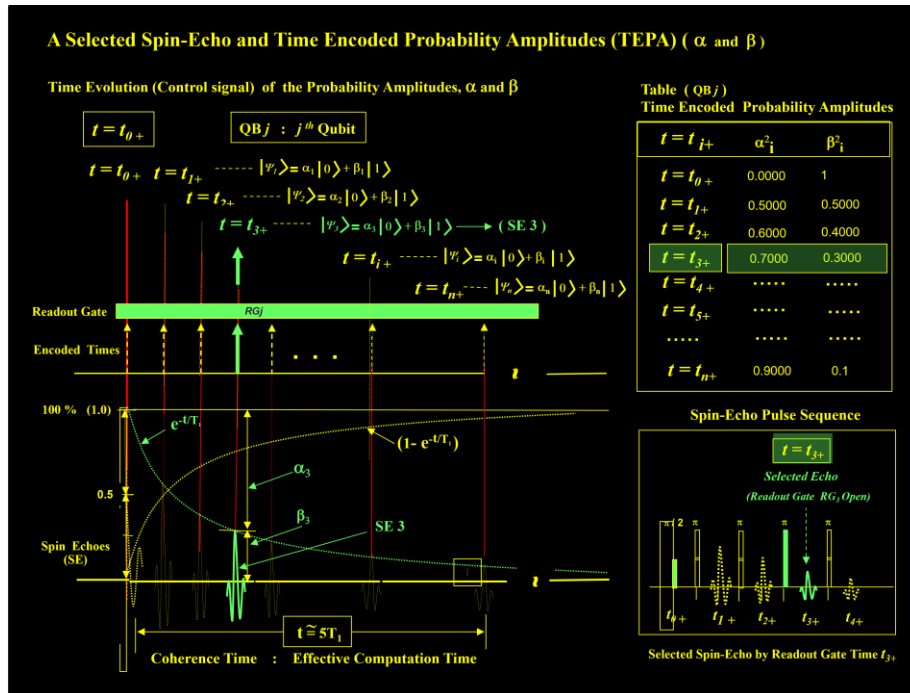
A Selected Spin-Echo and Time Encoded Probability Amplitudes (TEPA) ( $\alpha$ and $\beta$ )

Time Evolution (Control signal) of the Probability Amplitudes, $\alpha$ and $\beta$

$t = t_{0+}$

QB $j$ : $j^{th}$ Qubit

$t = t_{0+}$ $t = t_{1+}$ ------ $|\psi_1\rangle = \alpha_1|0\rangle + \beta_1|1\rangle$

$t = t_{2+}$ ------ $|\psi_2\rangle = \alpha_2|0\rangle + \beta_2|1\rangle$

$t = t_{3+}$ ------ $|\psi_3\rangle = \alpha_3|0\rangle + \beta_3|1\rangle$ ⟶ ( SE 3 )

$t = t_{i+}$ ------ $|\psi_i\rangle = \alpha_i|0\rangle + \beta_i|1\rangle$

$t = t_{n+}$ ---- $|\psi_n\rangle = \alpha_n|0\rangle + \beta_n|1\rangle$

Readout Gate

RGj

Encoded Times

. . .

$t$

100 % (1.0)

$e^{-t/T_1}$

$(1- e^{-t/T_1})$

0.5

$\alpha_3$

$\beta_3$

SE 3

Spin Echoes (SE)

$t$

$t \cong 5T_1$

Coherence Time : Effective Computation Time

Table ( QB $j$ )
Time Encoded Probability Amplitudes

| $t = t_{i+}$ | $\alpha^2_i$ | $\beta^2_i$ |
|---|---|---|
| $t = t_{0+}$ | 0.0000 | 1 |
| $t = t_{1+}$ | 0.5000 | 0.5000 |
| $t = t_{2+}$ | 0.6000 | 0.4000 |
| $t = t_{3+}$ | 0.7000 | 0.3000 |
| $t = t_{4+}$ | ..... | ..... |
| $t = t_{5+}$ | ..... | ..... |
| ..... | ..... | ..... |
| $t = t_{n+}$ | 0.9000 | 0.1 |

Spin-Echo Pulse Sequence

$t = t_{3+}$

Selected Echo

(Readout Gate $RG_3$ Open)

$\pi/2$ $\pi$ $\pi$ $\pi$ $\pi$

$t_{0+}$ $t_{1+}$ $t_{2+}$ $t_{3+}$ $t_{4+}$

Selected Spin-Echo by Readout Gate Time $t_{3+}$